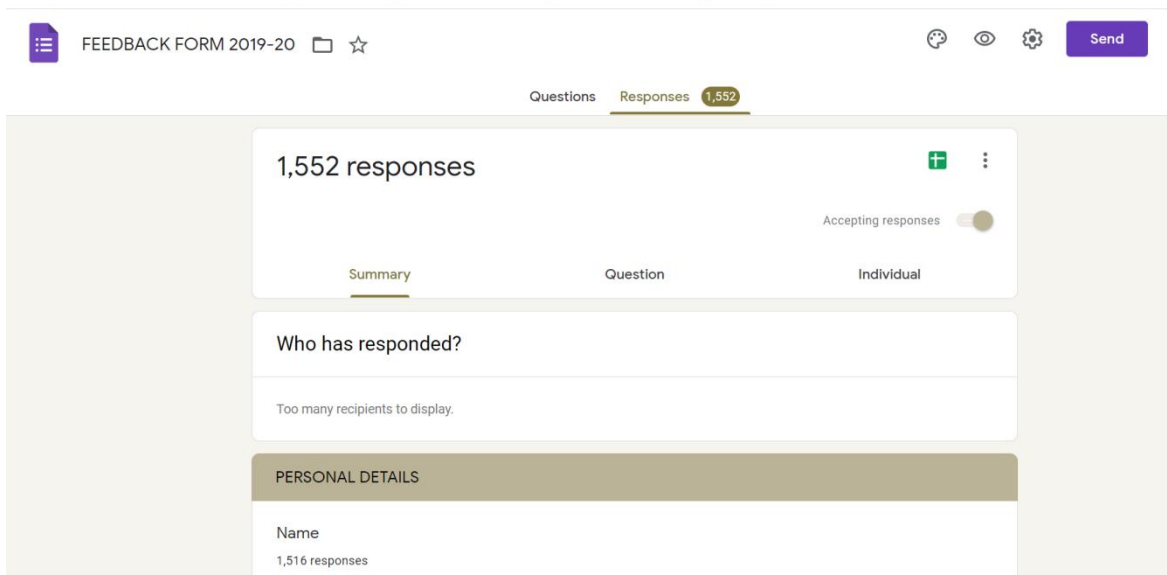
FEEDBACK FORM 2019-20

Send

Questions Responses 1,552

1,552 responses

Accepting responses

Summary Question Individual

Who has responded?

Too many recipients to display.

PERSONAL DETAILS

Name

1,516 responses